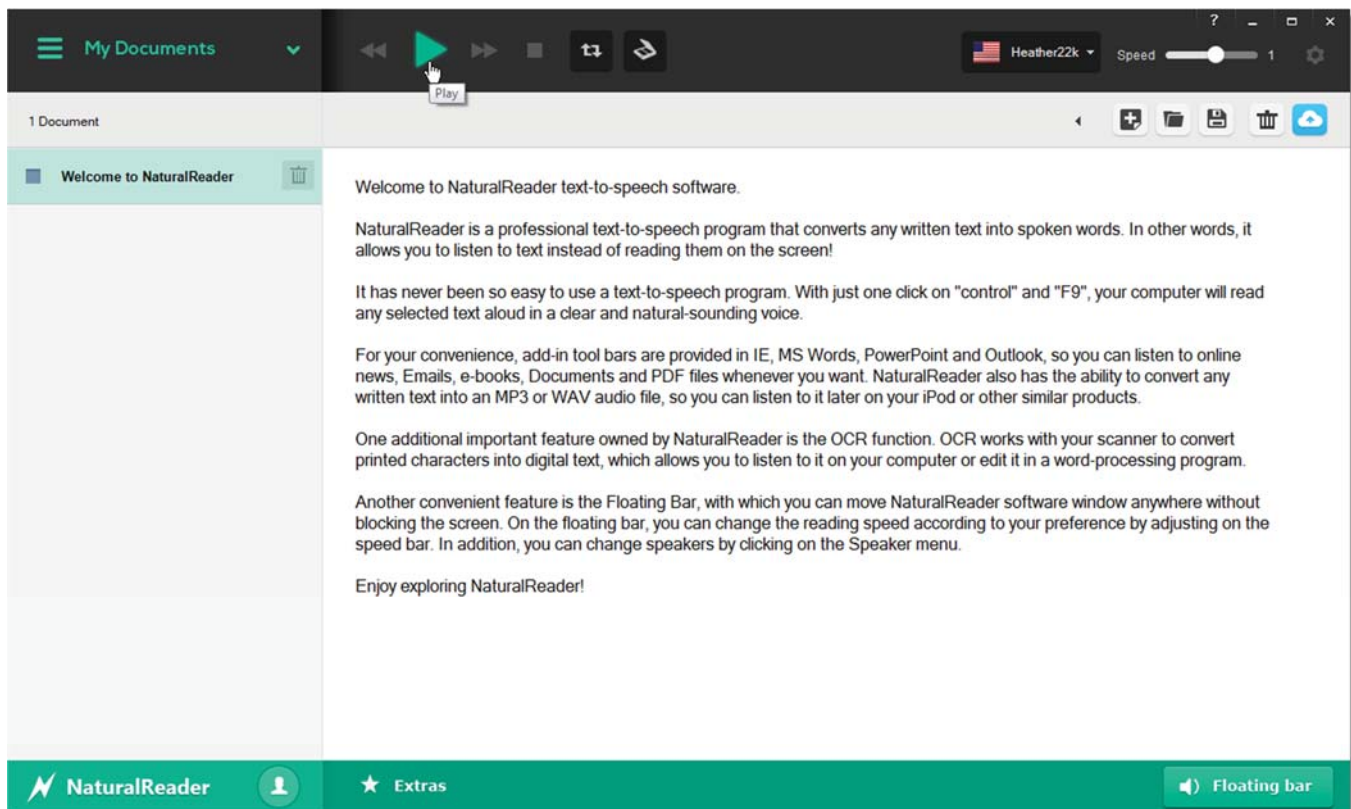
My Documents

Play

Heather22k

Speed 1

?

1 Document

Welcome to NaturalReader

Welcome to NaturalReader text-to-speech software.

NaturalReader is a professional text-to-speech program that converts any written text into spoken words. In other words, it allows you to listen to text instead of reading them on the screen!

It has never been so easy to use a text-to-speech program. With just one click on "control" and "F9", your computer will read any selected text aloud in a clear and natural-sounding voice.

For your convenience, add-in tool bars are provided in IE, MS Words, PowerPoint and Outlook, so you can listen to online news, Emails, e-books, Documents and PDF files whenever you want. NaturalReader also has the ability to convert any written text into an MP3 or WAV audio file, so you can listen to it later on your iPod or other similar products.

One additional important feature owned by NaturalReader is the OCR function. OCR works with your scanner to convert printed characters into digital text, which allows you to listen to it on your computer or edit it in a word-processing program.

Another convenient feature is the Floating Bar, with which you can move NaturalReader software window anywhere without blocking the screen. On the floating bar, you can change the reading speed according to your preference by adjusting on the speed bar. In addition, you can change speakers by clicking on the Speaker menu.

Enjoy exploring NaturalReader!

NaturalReader

Extras

Floating bar